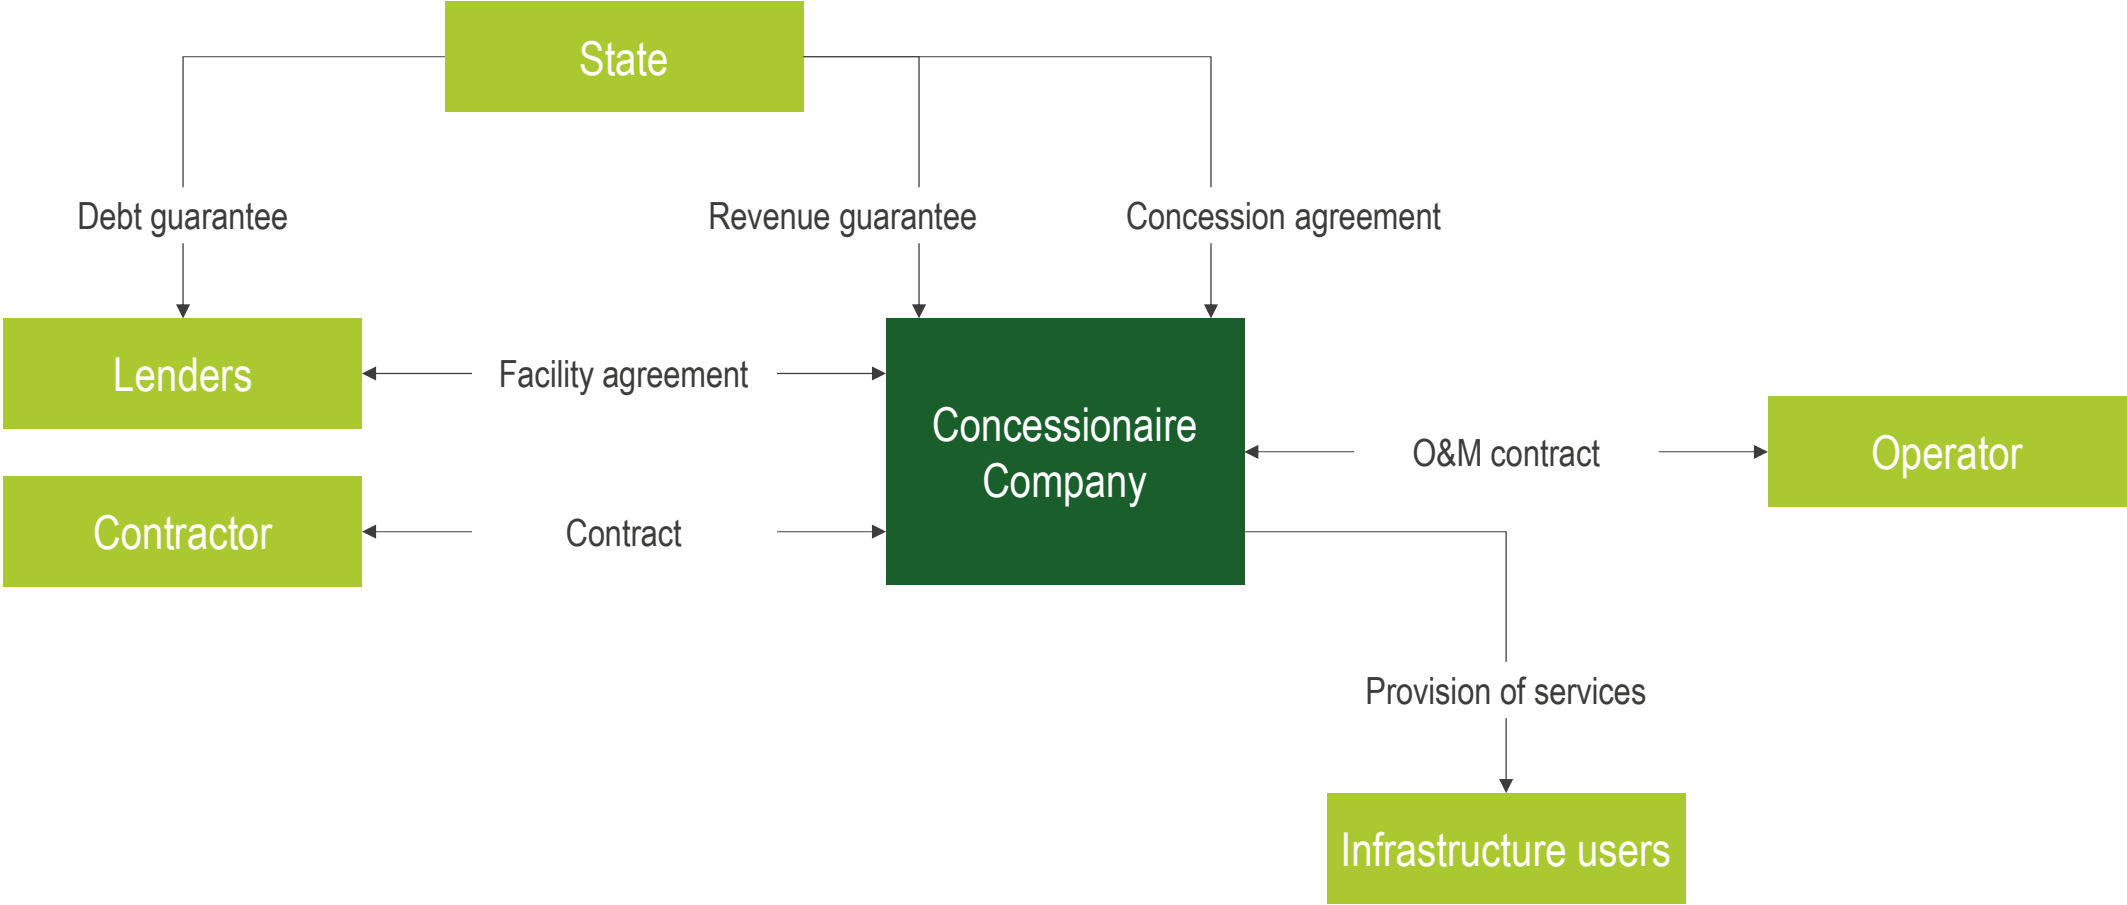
State

Debt guarantee

Revenue guarantee

Concession agreement

Lenders

Facility agreement

Concessionaire Company

Contractor

Contract

O&M contract

Operator

Provision of services

Infrastructure users